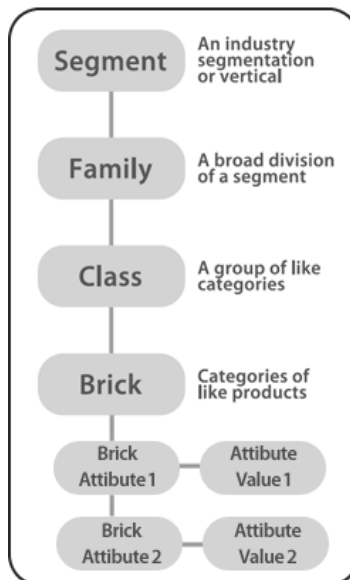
Segment
An industry segmentation or vertical

Family
A broad division of a segment

Class
A group of like categories

Brick
Categories of like products

Brick Attibute 1
Attibute Value 1

Brick Attibute 2
Attibute Value 2